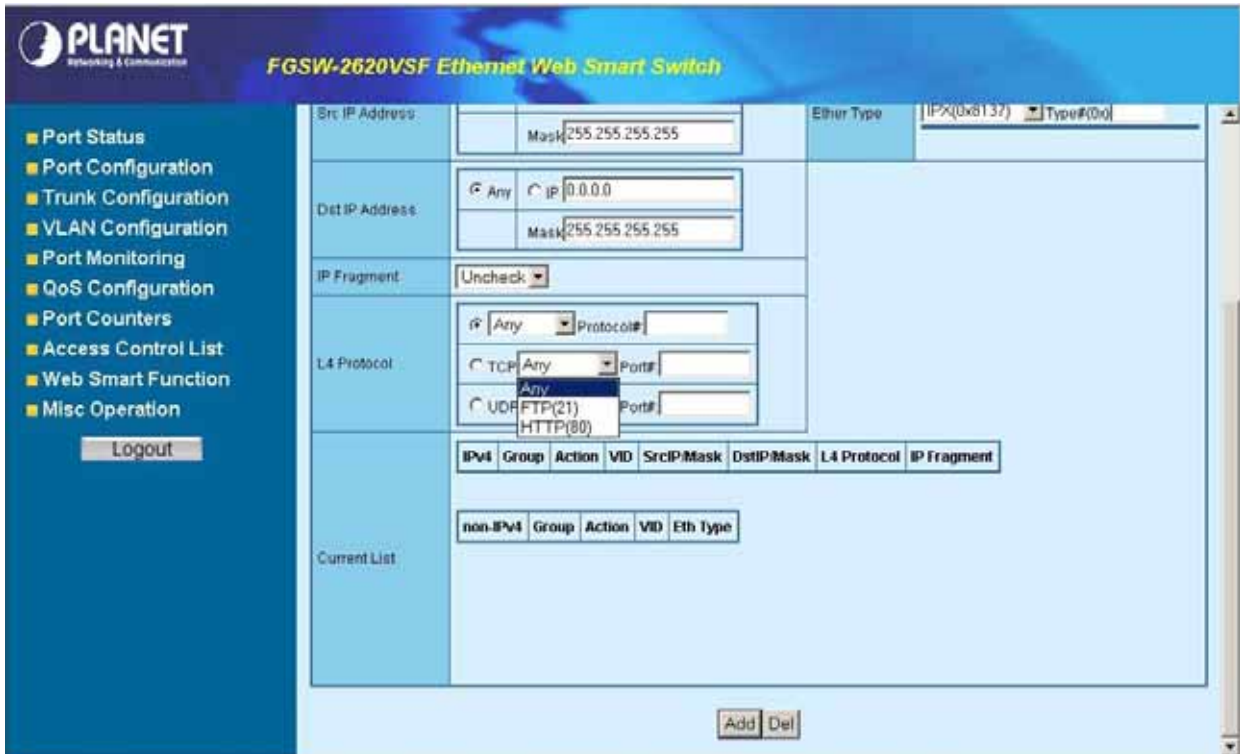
PLANET
Networking & Communication

FGSW-2620VSF Ethernet Web Smart Switch

Port Status
Port Configuration
Trunk Configuration
VLAN Configuration
Port Monitoring
QoS Configuration
Port Counters
Access Control List
Web Smart Function
Misc Operation
Logout

| Src IP Address | Mask 255.255.255.255 | Ether Type | IPX(0x8137) Type#(0x) |
|---|---|---|---|
| Dst IP Address | Any IP 0.0.0.0 Mask 255.255.255.255 | | |
| IP Fragment | Uncheck | | |
| L4 Protocol | Any Protocol# TCP Any Port# UDP Port# | | |
| Current List | | | |

Any
FTP(21)
HTTP(80)

| IPv4 | Group | Action | VID | SrcIP/Mask | DstIP/Mask | L4 Protocol | IP Fragment |
|---|---|---|---|---|---|---|---|

| non-IPv4 | Group | Action | VID | Eth Type |
|---|---|---|---|---|

Add Del